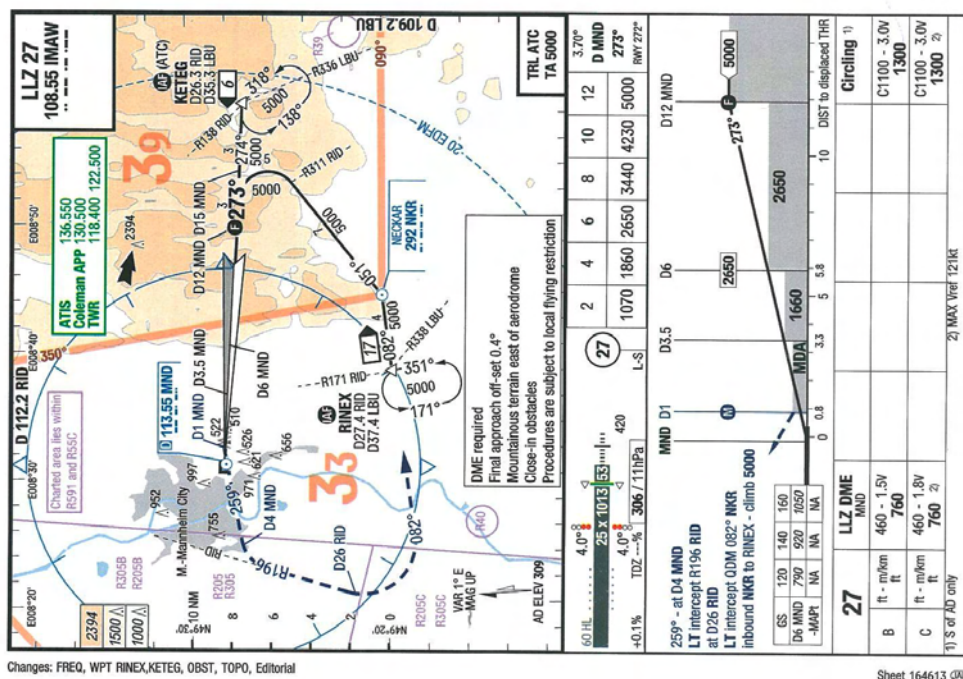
LLZ 27
108.55 IMAW

TRL ATC
TA 5000

3.70°
D MND
273°
RWY 272°

D 109.2 LBU

D 112.2 RID

ATIS 136.550
Coleman APP 130.500 118.400 122.500
TWR

IAF (ATC)
KETEG
D26.3 RID
D35.3 LBU

R336 LBU
R138 RID
R311 RID
R39
20 EDFM
090°
318°
5000
138°
274°
5000
6
3
39
5000
D15 MND
F 273°
D12 MND
2394
E008°50'
E008°40'
350°
NECKAR
292 NKR
051°
5000
R338 LBU
17
082°
4
351°
5000
171°
R171 RID
IAF
RINEX
D27.4 RID
D37.4 LBU
D3.5 MND
D6 MND
113.55 MND
D1 MND
510
526
656
621
971
997
922
952
755
M.-Mannheim City
259°
D4 MND
RID
R196
D26 RID
082°
33
R40
E008°30'
E008°20'
Charted area lies within R591 and R55C
R305B
R205B
N49°30'
10 NM
R205
R305
8
6
4
2
N49°20'
R305C
R205C
VAR 1° E
MAG UP
AD ELEV 309
2394
1500
1000

DME required
Final approach off-set 0.4°
Mountainous terrain east of aerodrome
Close-in obstacles
Procedures are subject to local flying restriction

60 HL
4.0°
25 x 1013 33
4.0°
420
+0.1%
TDZ ---% 306 / 11hPa
27
L-S

| 2 | 4 | 6 | 8 | 10 | 12 |
|---|---|---|---|---|---|
| 1070 | 1860 | 2650 | 3440 | 4230 | 5000 |

MND D1
D3.5
D6
D12 MND
5000
273°
F
2650
2650
1660
MDA
0
0.8
3.3
5
5.8
10
DIST to displaced THR

259° - at D4 MND
LT intercept R196 RID
at D26 RID
LT intercept QDM 082° NKR
inbound NKR to RINEX - climb 5000

| GS | 120 | 140 | 160 |
|---|---|---|---|
| D6 MND | 790 | 920 | 1050 |
| -MAPt | NA | NA | NA |

| 27 | | LLZ DME MND | Circling 1) |
|---|---|---|---|
| B | ft - m/km ft | 460 - 1.5V 760 | C1100 - 3.0V 1300 |
| C | ft - m/km ft | 460 - 1.8V 760 2) | C1100 - 3.0V 1300 2) |

1) S of AD only
2) MAX Vref 121kt

Changes: FREQ, WPT RINEX,KETEG, OBST, TOPO, Editorial

Sheet 164613